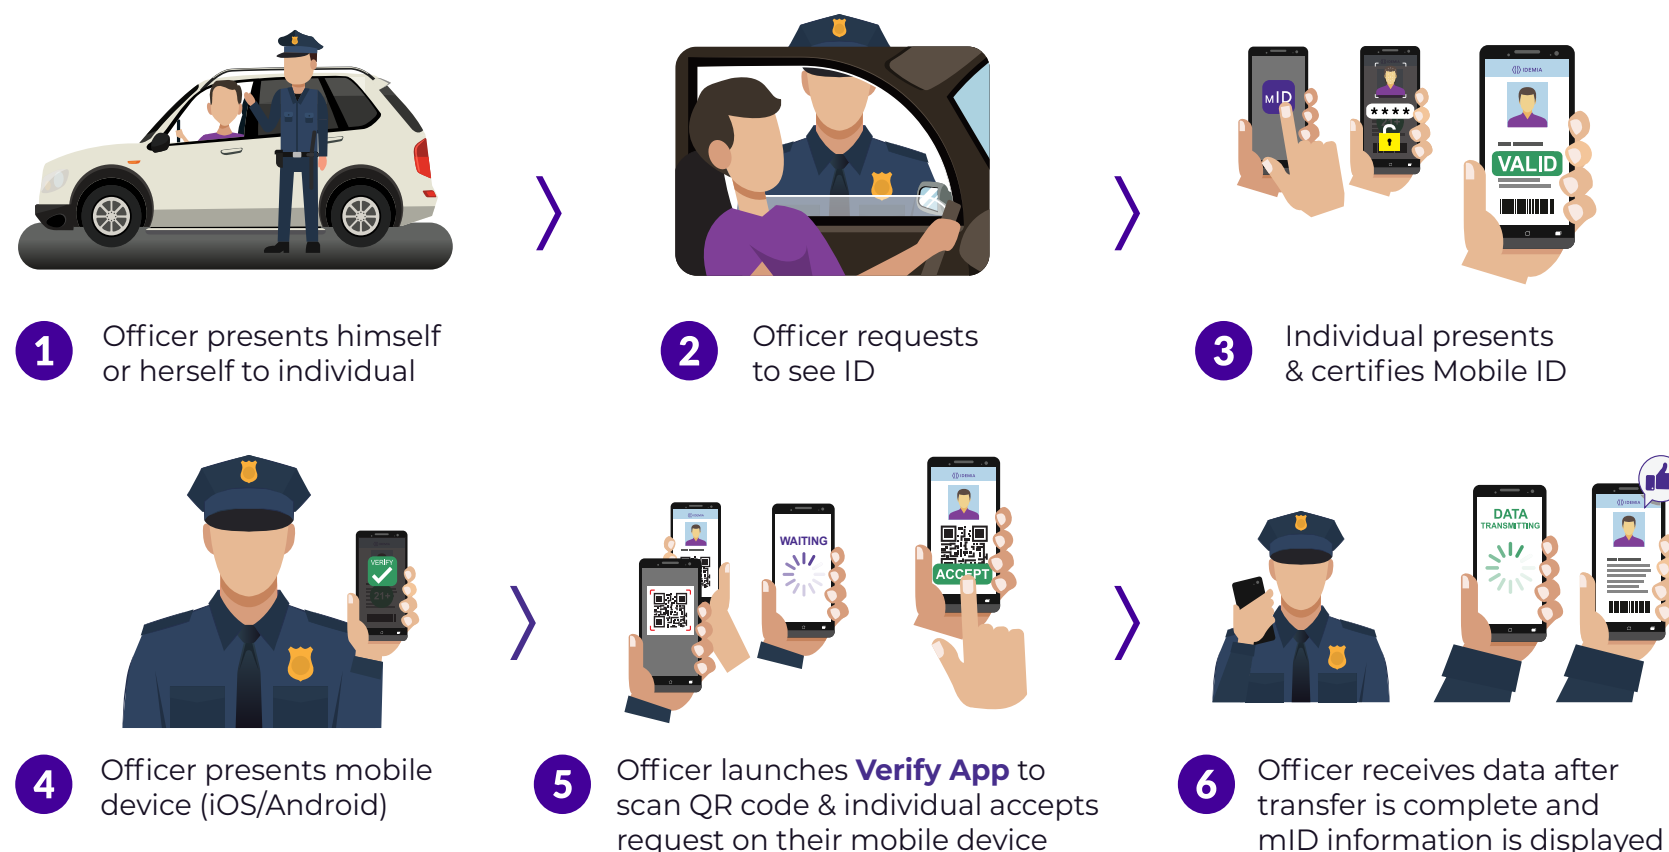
MID

****

IDEMIA

VALID

1 Officer presents himself or herself to individual

2 Officer requests to see ID

3 Individual presents & certifies Mobile ID

VERIFY

21+

WAITING

IDEMIA

ACCEPT

DATA TRANSMITTING

IDEMIA

4 Officer presents mobile device (iOS/Android)

5 Officer launches **Verify App** to scan QR code & individual accepts request on their mobile device

6 Officer receives data after transfer is complete and mID information is displayed